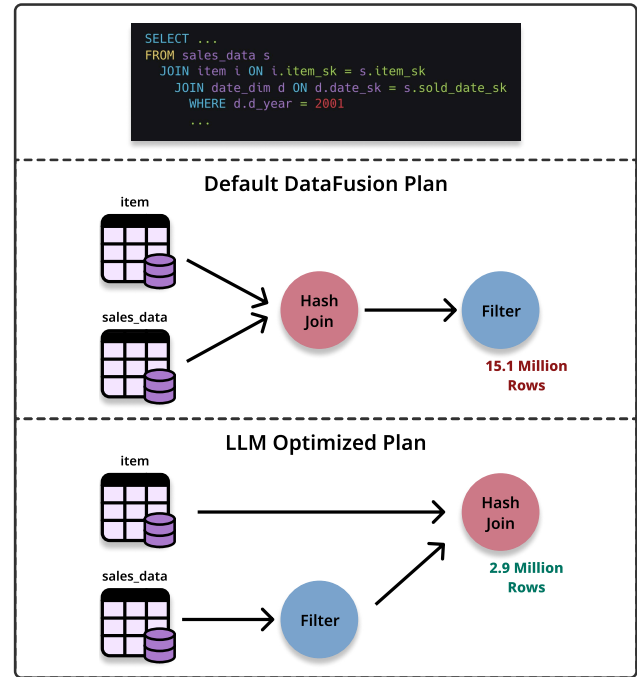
SELECT ...
FROM sales_data s
JOIN item i ON i.item_sk = s.item_sk
JOIN date_dim d ON d.date_sk = s.sold_date_sk
WHERE d.d_year = 2001
...

Default DataFusion Plan

item

sales_data

Hash Join

Filter

15.1 Million Rows

LLM Optimized Plan

item

sales_data

Filter

Hash Join

2.9 Million Rows